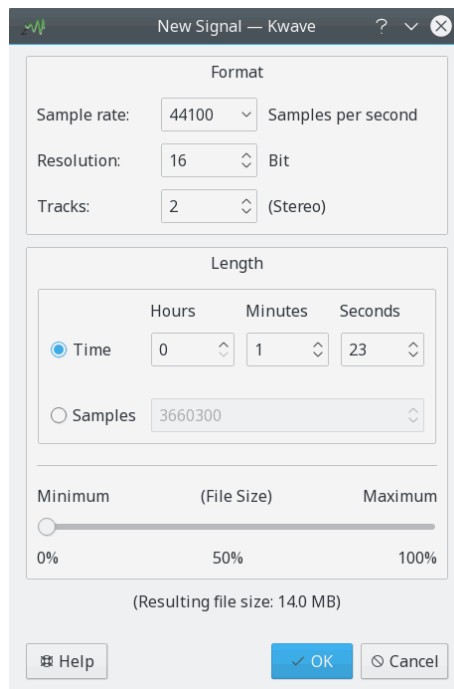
New Signal — Kwave ?

Format

Sample rate: 44100 Samples per second

Resolution: 16 Bit

Tracks: 2 (Stereo)

Length

Hours Minutes Seconds

Time 0 1 23

Samples 3660300

Minimum (File Size) Maximum

0% 50% 100%

(Resulting file size: 14.0 MB)

Help OK Cancel